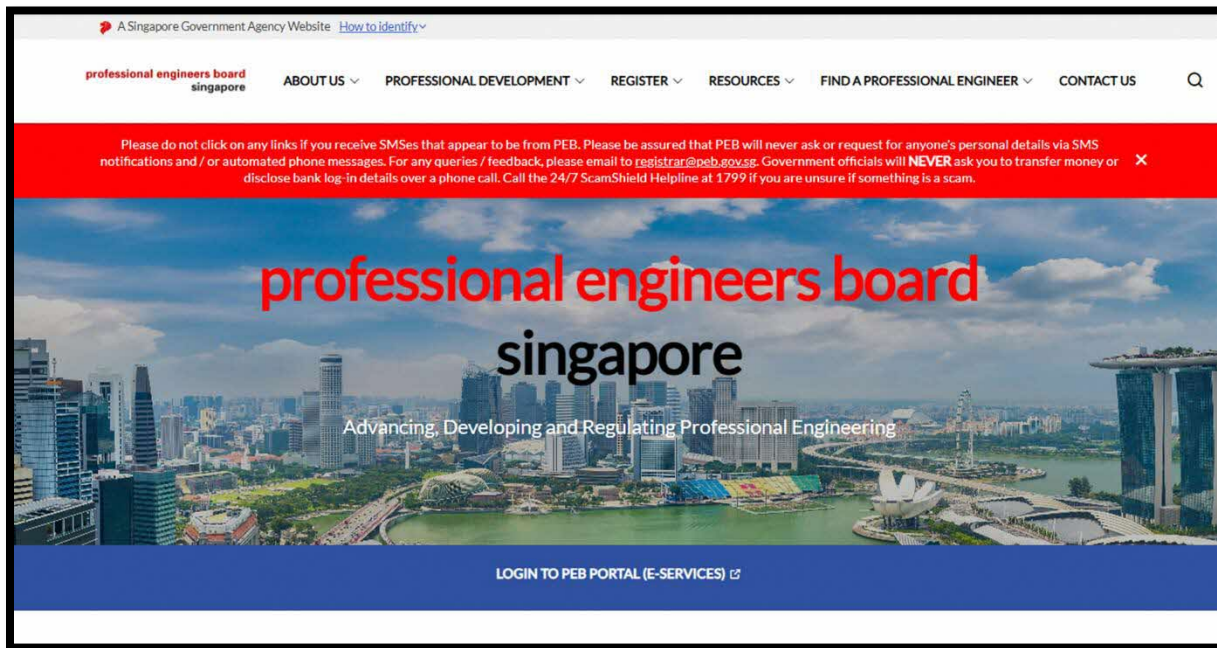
A Singapore Government Agency Website How to identify

professional engineers board singapore

ABOUT US PROFESSIONAL DEVELOPMENT REGISTER RESOURCES FIND A PROFESSIONAL ENGINEER CONTACT US

Please do not click on any links if you receive SMSes that appear to be from PEB. Please be assured that PEB will never ask or request for anyone's personal details via SMS notifications and / or automated phone messages. For any queries / feedback, please email to registrar@peb.gov.sg. Government officials will NEVER ask you to transfer money or disclose bank log-in details over a phone call. Call the 24/7 ScamShield Helpline at 1799 if you are unsure if something is a scam.

professional engineers board

singapore

Advancing, Developing and Regulating Professional Engineering

LOGIN TO PEB PORTAL (E-SERVICES)